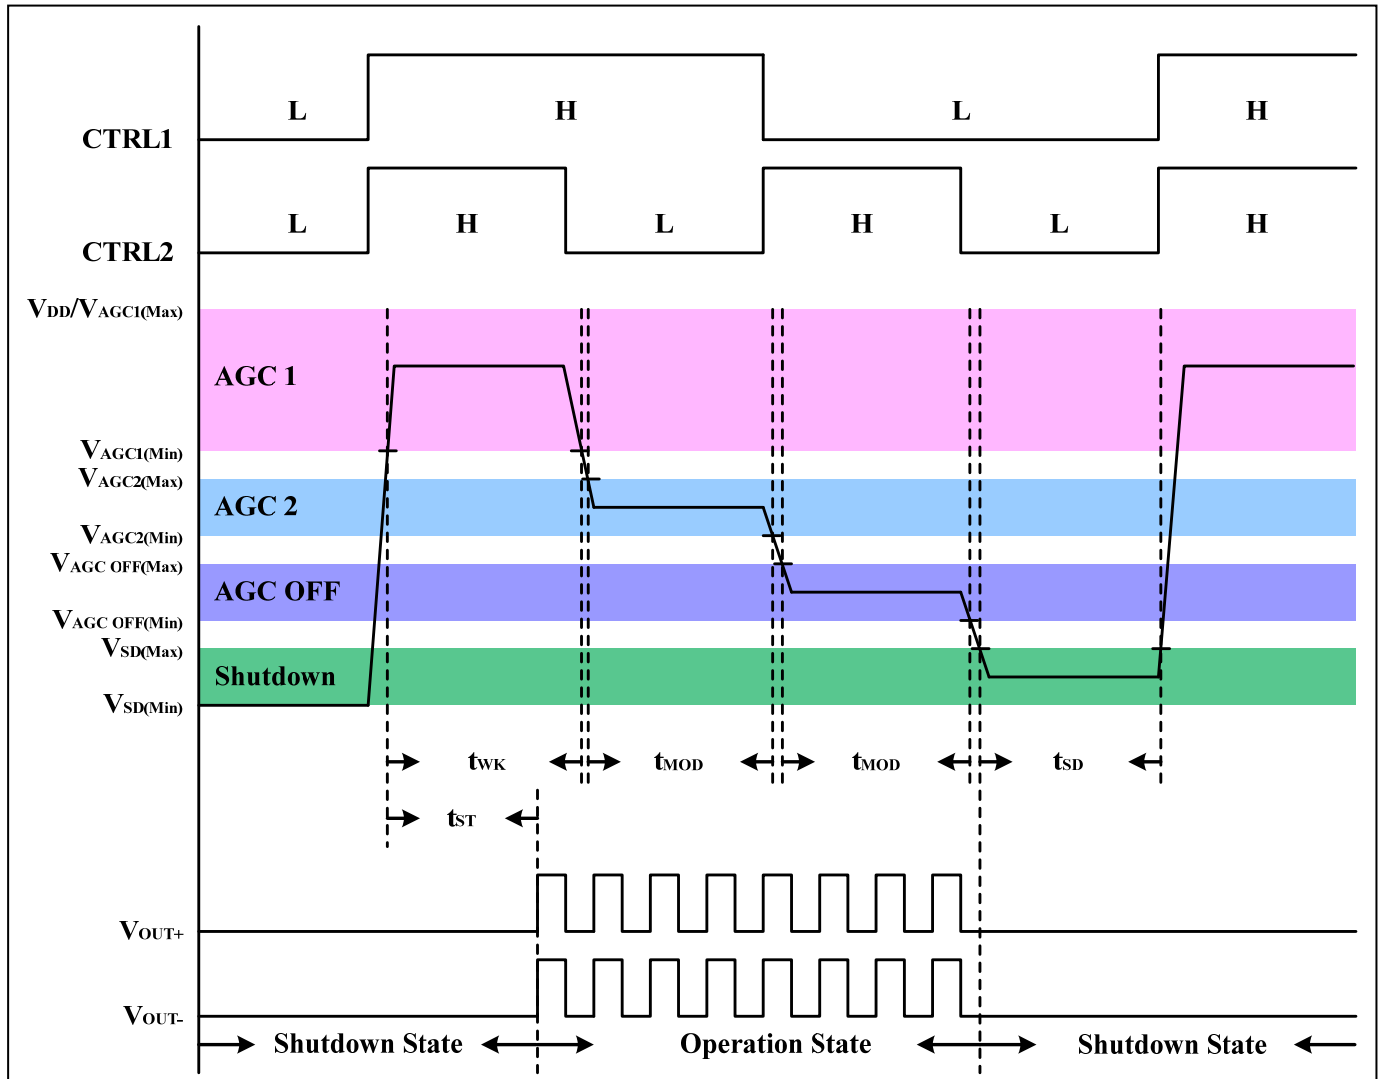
CTRL1
L
H
L
H

CTRL2
L
H
L
H
L
H

$V_{DD}/V_{AGC1(Max)}$
AGC 1
$V_{AGC1(Min)}$
$V_{AGC2(Max)}$
AGC 2
$V_{AGC2(Min)}$
$V_{AGC\ OFF(Max)}$
AGC OFF
$V_{AGC\ OFF(Min)}$
$V_{SD(Max)}$
Shutdown
$V_{SD(Min)}$

$t_{WK}$
$t_{MOD}$
$t_{MOD}$
$t_{SD}$
$t_{ST}$

$V_{OUT+}$
$V_{OUT-}$

Shutdown State
Operation State
Shutdown State